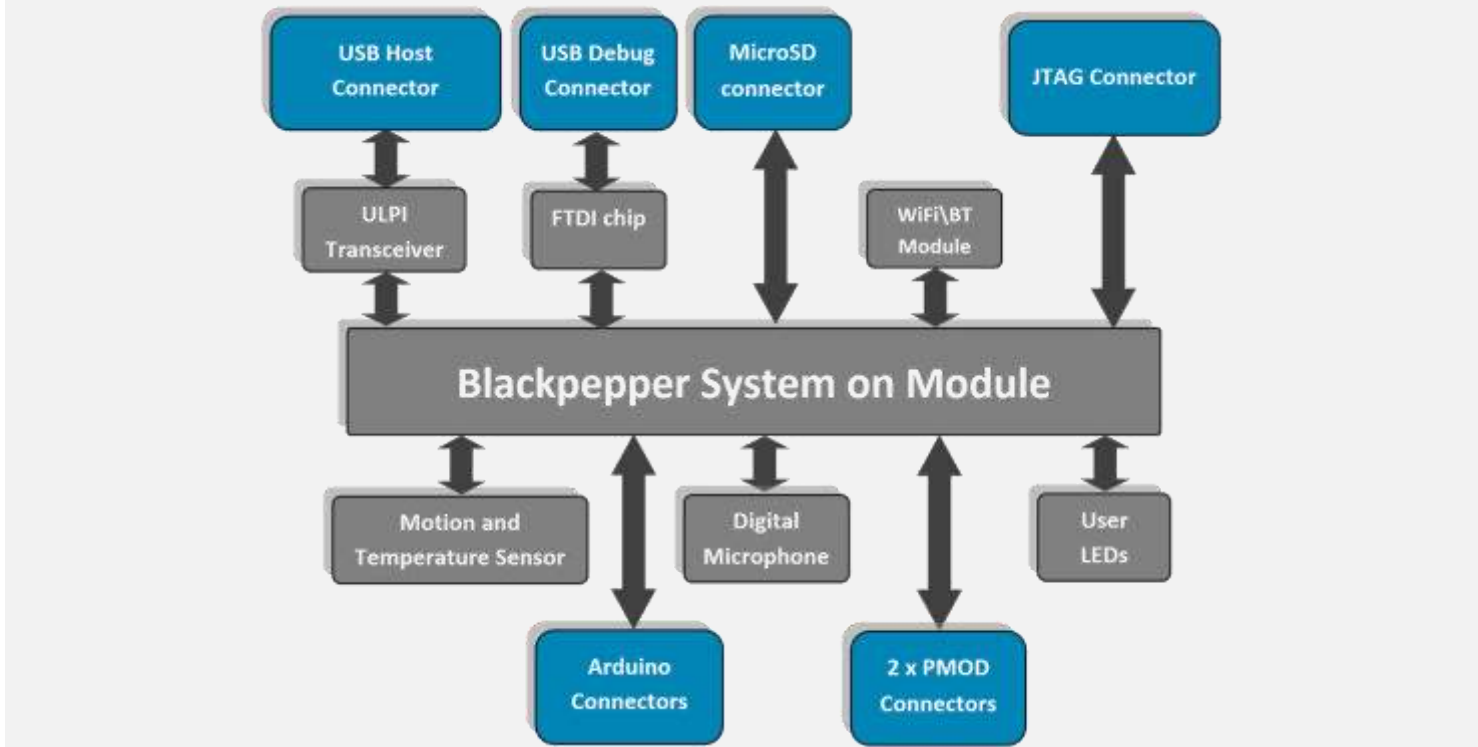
USB Host Connector

USB Debug Connector

MicroSD connector

JTAG Connector

ULPI Transceiver

FTDI chip

WiFi\BT Module

Blackpepper System on Module

Motion and Temperature Sensor

Digital Microphone

User LEDs

Arduino Connectors

2 x PMOD Connectors